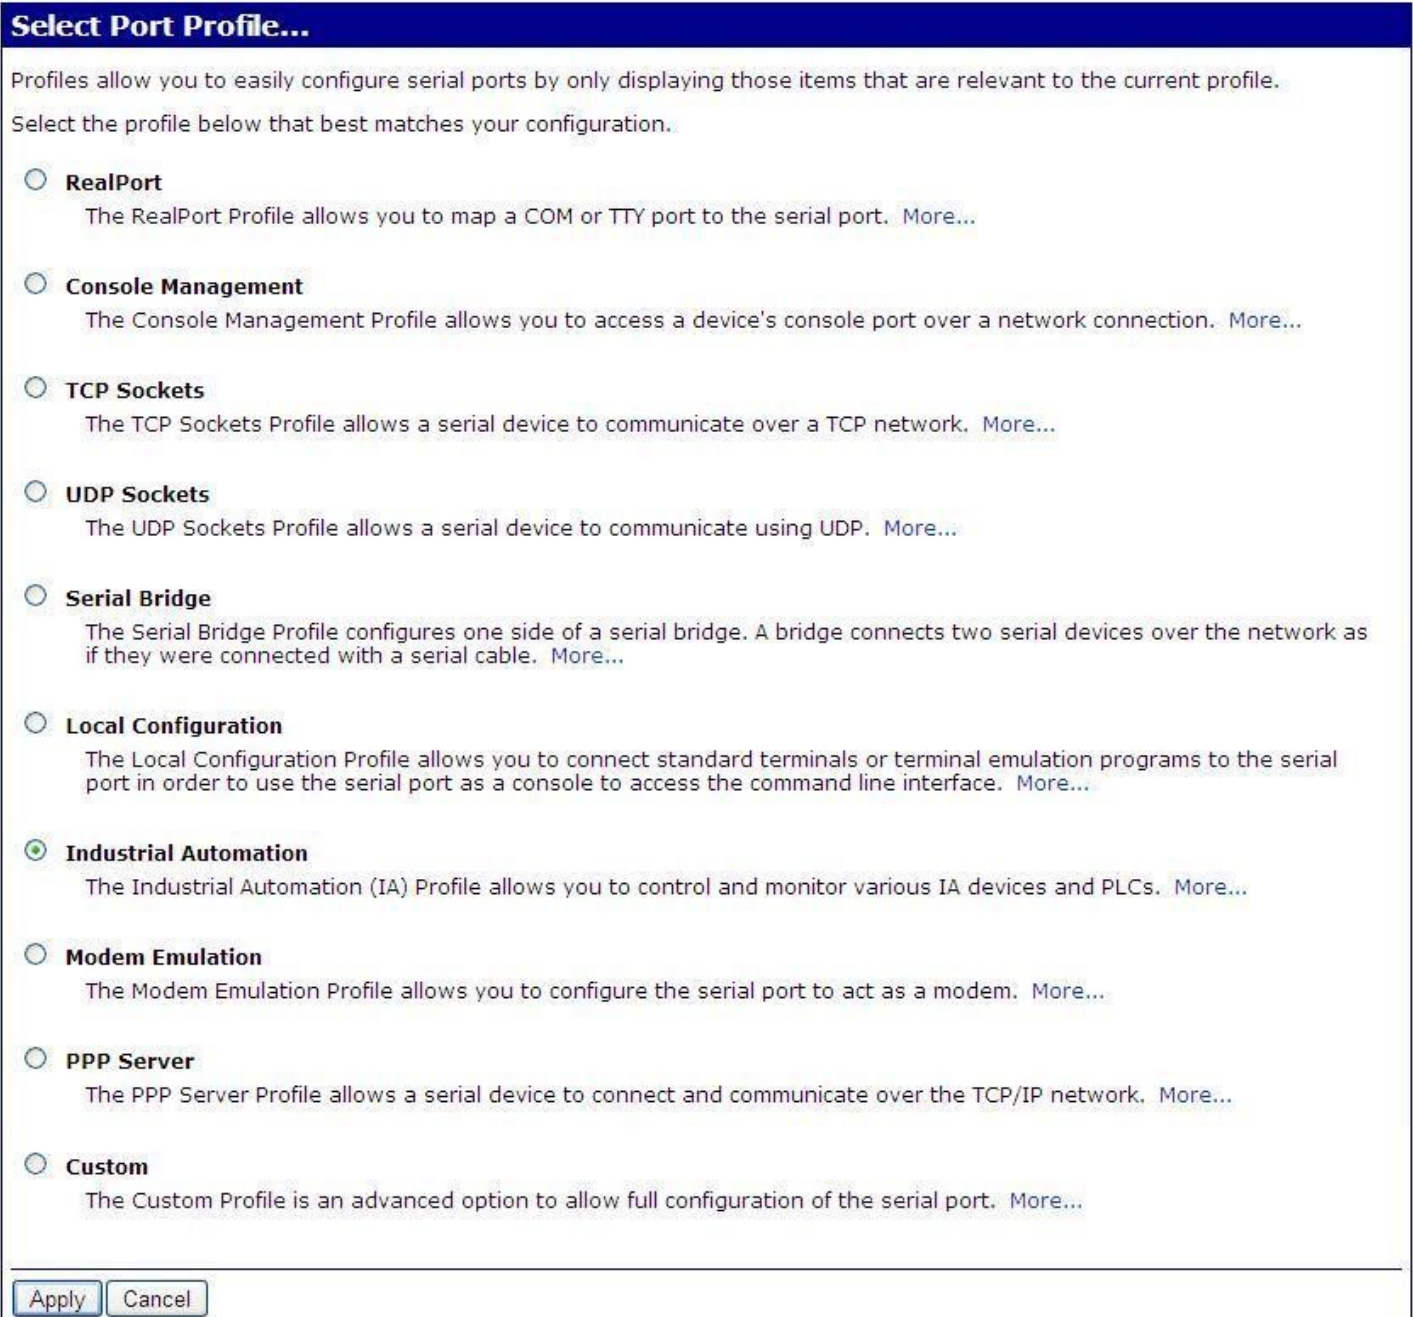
Select Port Profile...

Profiles allow you to easily configure serial ports by only displaying those items that are relevant to the current profile.

Select the profile below that best matches your configuration.

RealPort
The RealPort Profile allows you to map a COM or TTY port to the serial port. More...

Console Management
The Console Management Profile allows you to access a device's console port over a network connection. More...

TCP Sockets
The TCP Sockets Profile allows a serial device to communicate over a TCP network. More...

UDP Sockets
The UDP Sockets Profile allows a serial device to communicate using UDP. More...

Serial Bridge
The Serial Bridge Profile configures one side of a serial bridge. A bridge connects two serial devices over the network as if they were connected with a serial cable. More...

Local Configuration
The Local Configuration Profile allows you to connect standard terminals or terminal emulation programs to the serial port in order to use the serial port as a console to access the command line interface. More...

Industrial Automation
The Industrial Automation (IA) Profile allows you to control and monitor various IA devices and PLCs. More...

Modem Emulation
The Modem Emulation Profile allows you to configure the serial port to act as a modem. More...

PPP Server
The PPP Server Profile allows a serial device to connect and communicate over the TCP/IP network. More...

Custom
The Custom Profile is an advanced option to allow full configuration of the serial port. More...

Apply Cancel